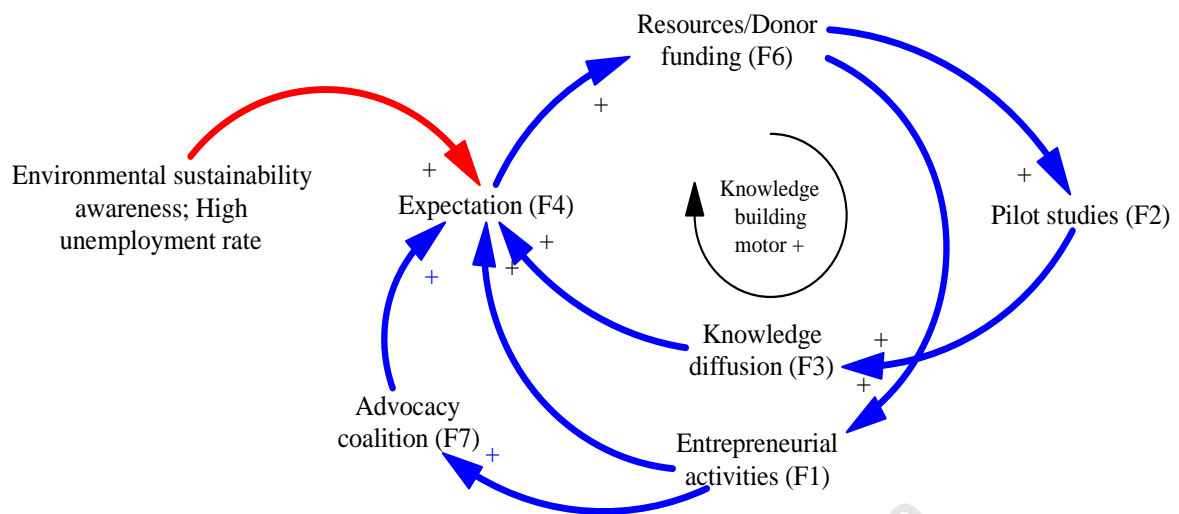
Resources/Donor funding (F6)

+

Environmental sustainability awareness; High unemployment rate

+

Expectation (F4)

Knowledge building motor +

+

Pilot studies (F2)

+

+

+

Knowledge diffusion (F3)

+

+

Advocacy coalition (F7)

+

Entrepreneurial activities (F1)